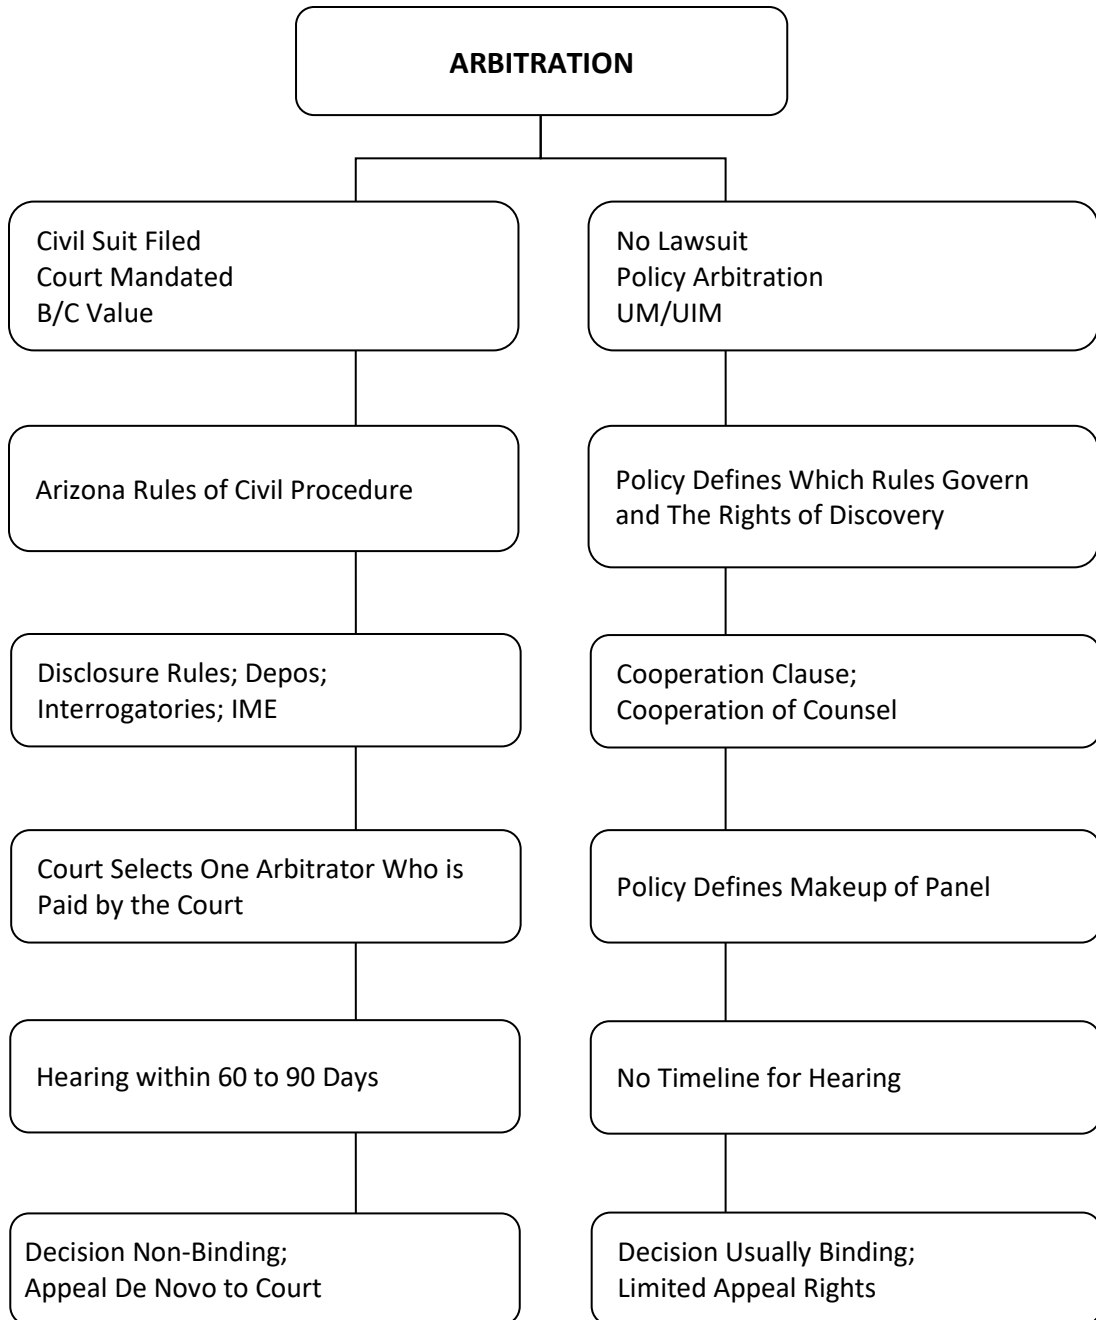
ARBITRATION

Civil Suit Filed
Court Mandated
B/C Value

Arizona Rules of Civil Procedure

Disclosure Rules; Depos; Interrogatories; IME

Court Selects One Arbitrator Who is Paid by the Court

Hearing within 60 to 90 Days

Decision Non-Binding; Appeal De Novo to Court

No Lawsuit
Policy Arbitration
UM/UIM

Policy Defines Which Rules Govern and The Rights of Discovery

Cooperation Clause; Cooperation of Counsel

Policy Defines Makeup of Panel

No Timeline for Hearing

Decision Usually Binding; Limited Appeal Rights